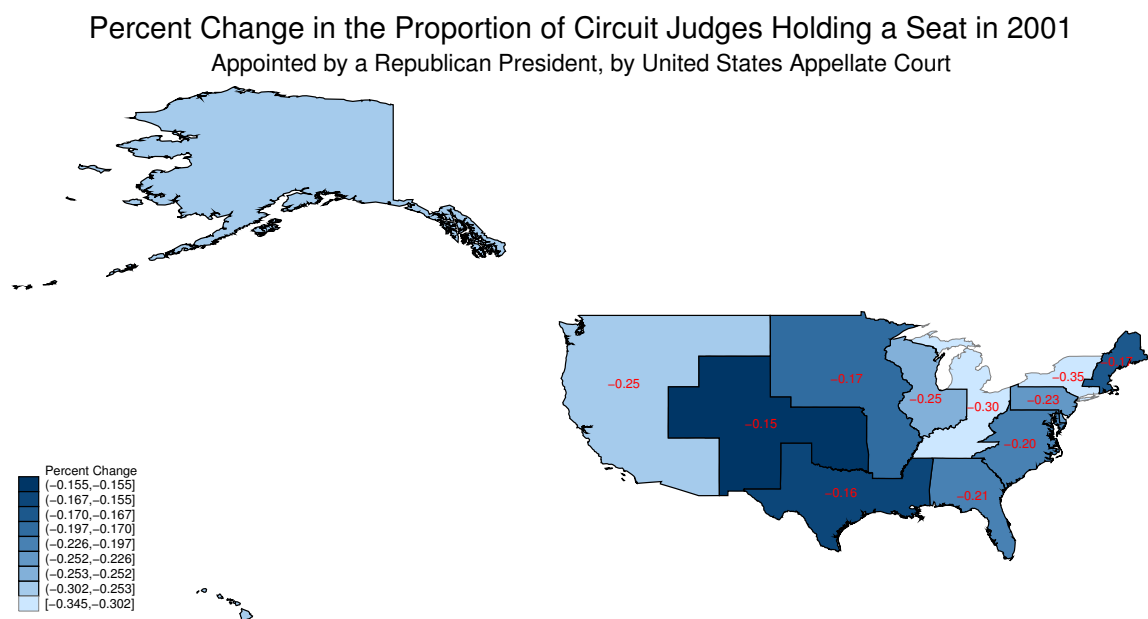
Percent Change in the Proportion of Circuit Judges Holding a Seat in 2001
Appointed by a Republican President, by United States Appellate Court

−0.25
−0.15
−0.17
−0.16
−0.25
−0.30
−0.35
−0.1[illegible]
−0.23
−0.20
−0.21

Percent Change
(−0.155,−0.155]
(−0.167,−0.155]
(−0.170,−0.167]
(−0.197,−0.170]
(−0.226,−0.197]
(−0.252,−0.226]
(−0.253,−0.252]
(−0.302,−0.253]
[−0.345,−0.302]